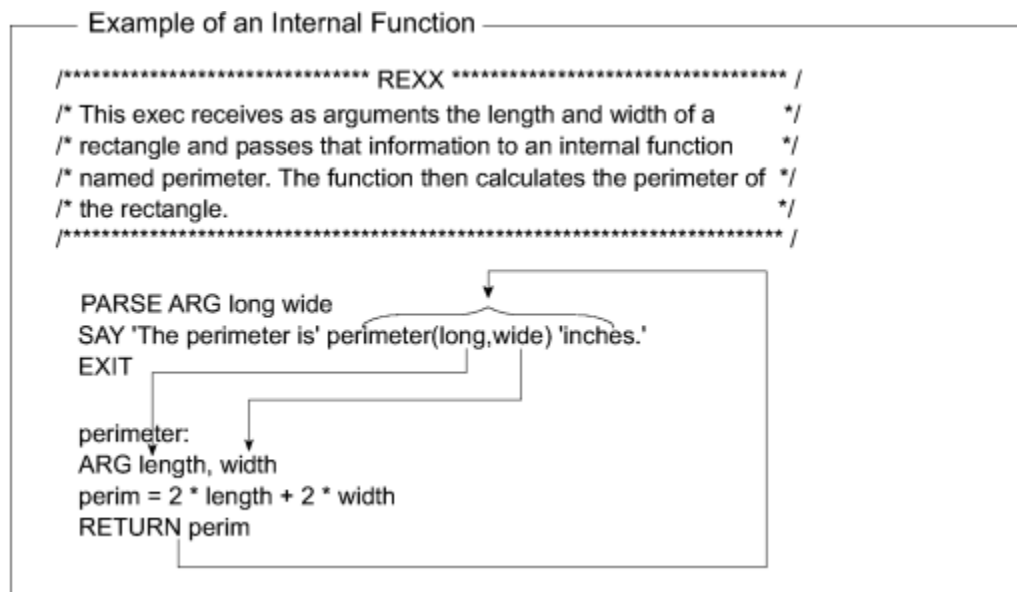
Example of an Internal Function

/******************************** REXX ********************************** /
/* This exec receives as arguments the length and width of a */
/* rectangle and passes that information to an internal function */
/* named perimeter. The function then calculates the perimeter of */
/* the rectangle. */
/******************************************************************************** /

PARSE ARG long wide
SAY 'The perimeter is' perimeter(long,wide) 'inches.'
EXIT

perimeter:
ARG length, width
perim = 2 * length + 2 * width
RETURN perim